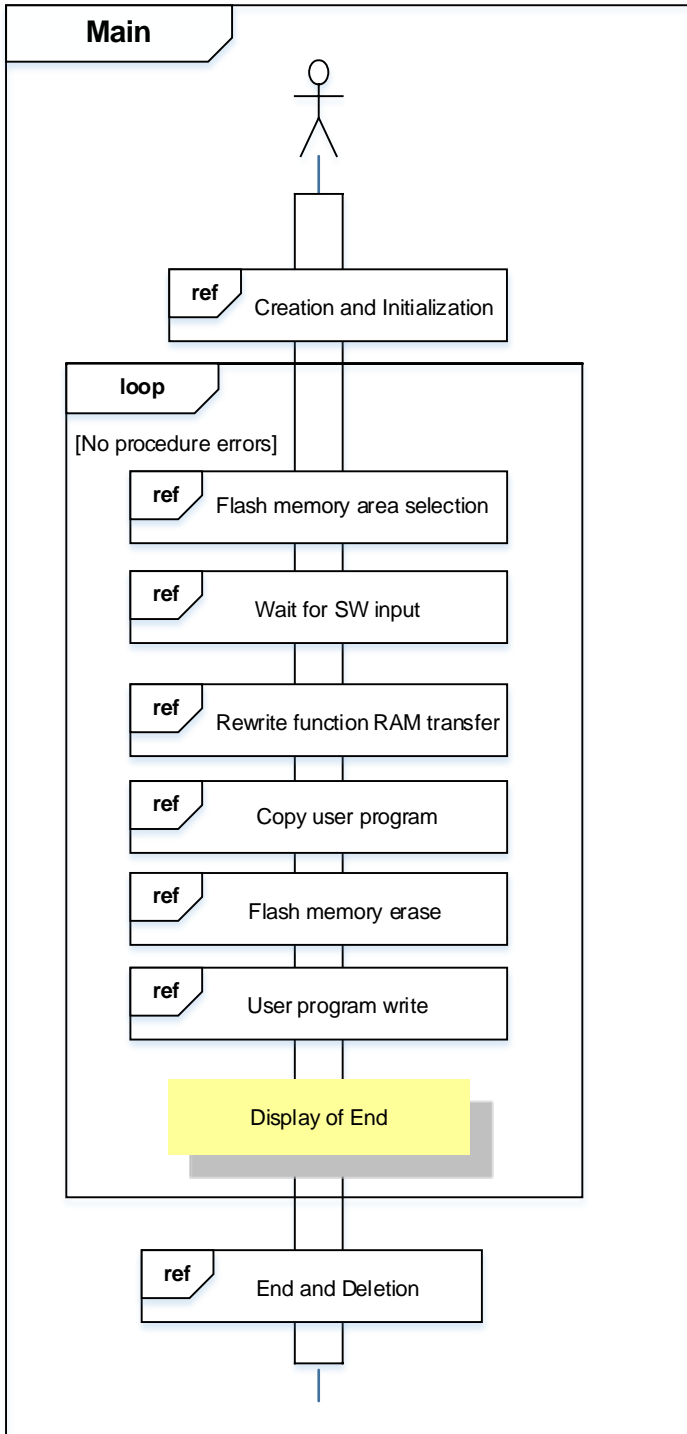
Main

ref
Creation and Initialization

loop
[No procedure errors]

ref
Flash memory area selection

ref
Wait for SW input

ref
Rewrite function RAM transfer

ref
Copy user program

ref
Flash memory erase

ref
User program write

Display of End

ref
End and Deletion